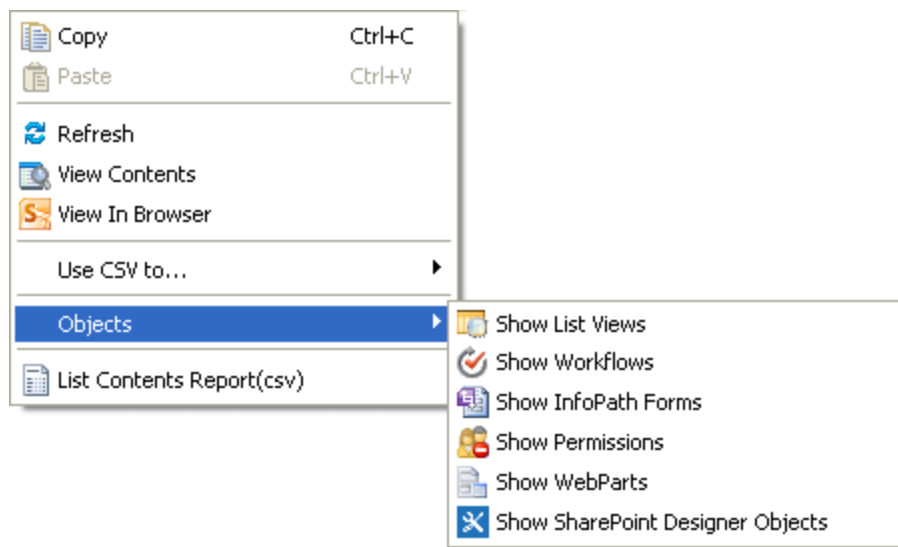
Copy Ctrl+C
Paste Ctrl+V

Refresh
View Contents
View In Browser

Use CSV to...

Objects

List Contents Report(csv)

Show List Views
Show Workflows
Show InfoPath Forms
Show Permissions
Show WebParts
Show SharePoint Designer Objects